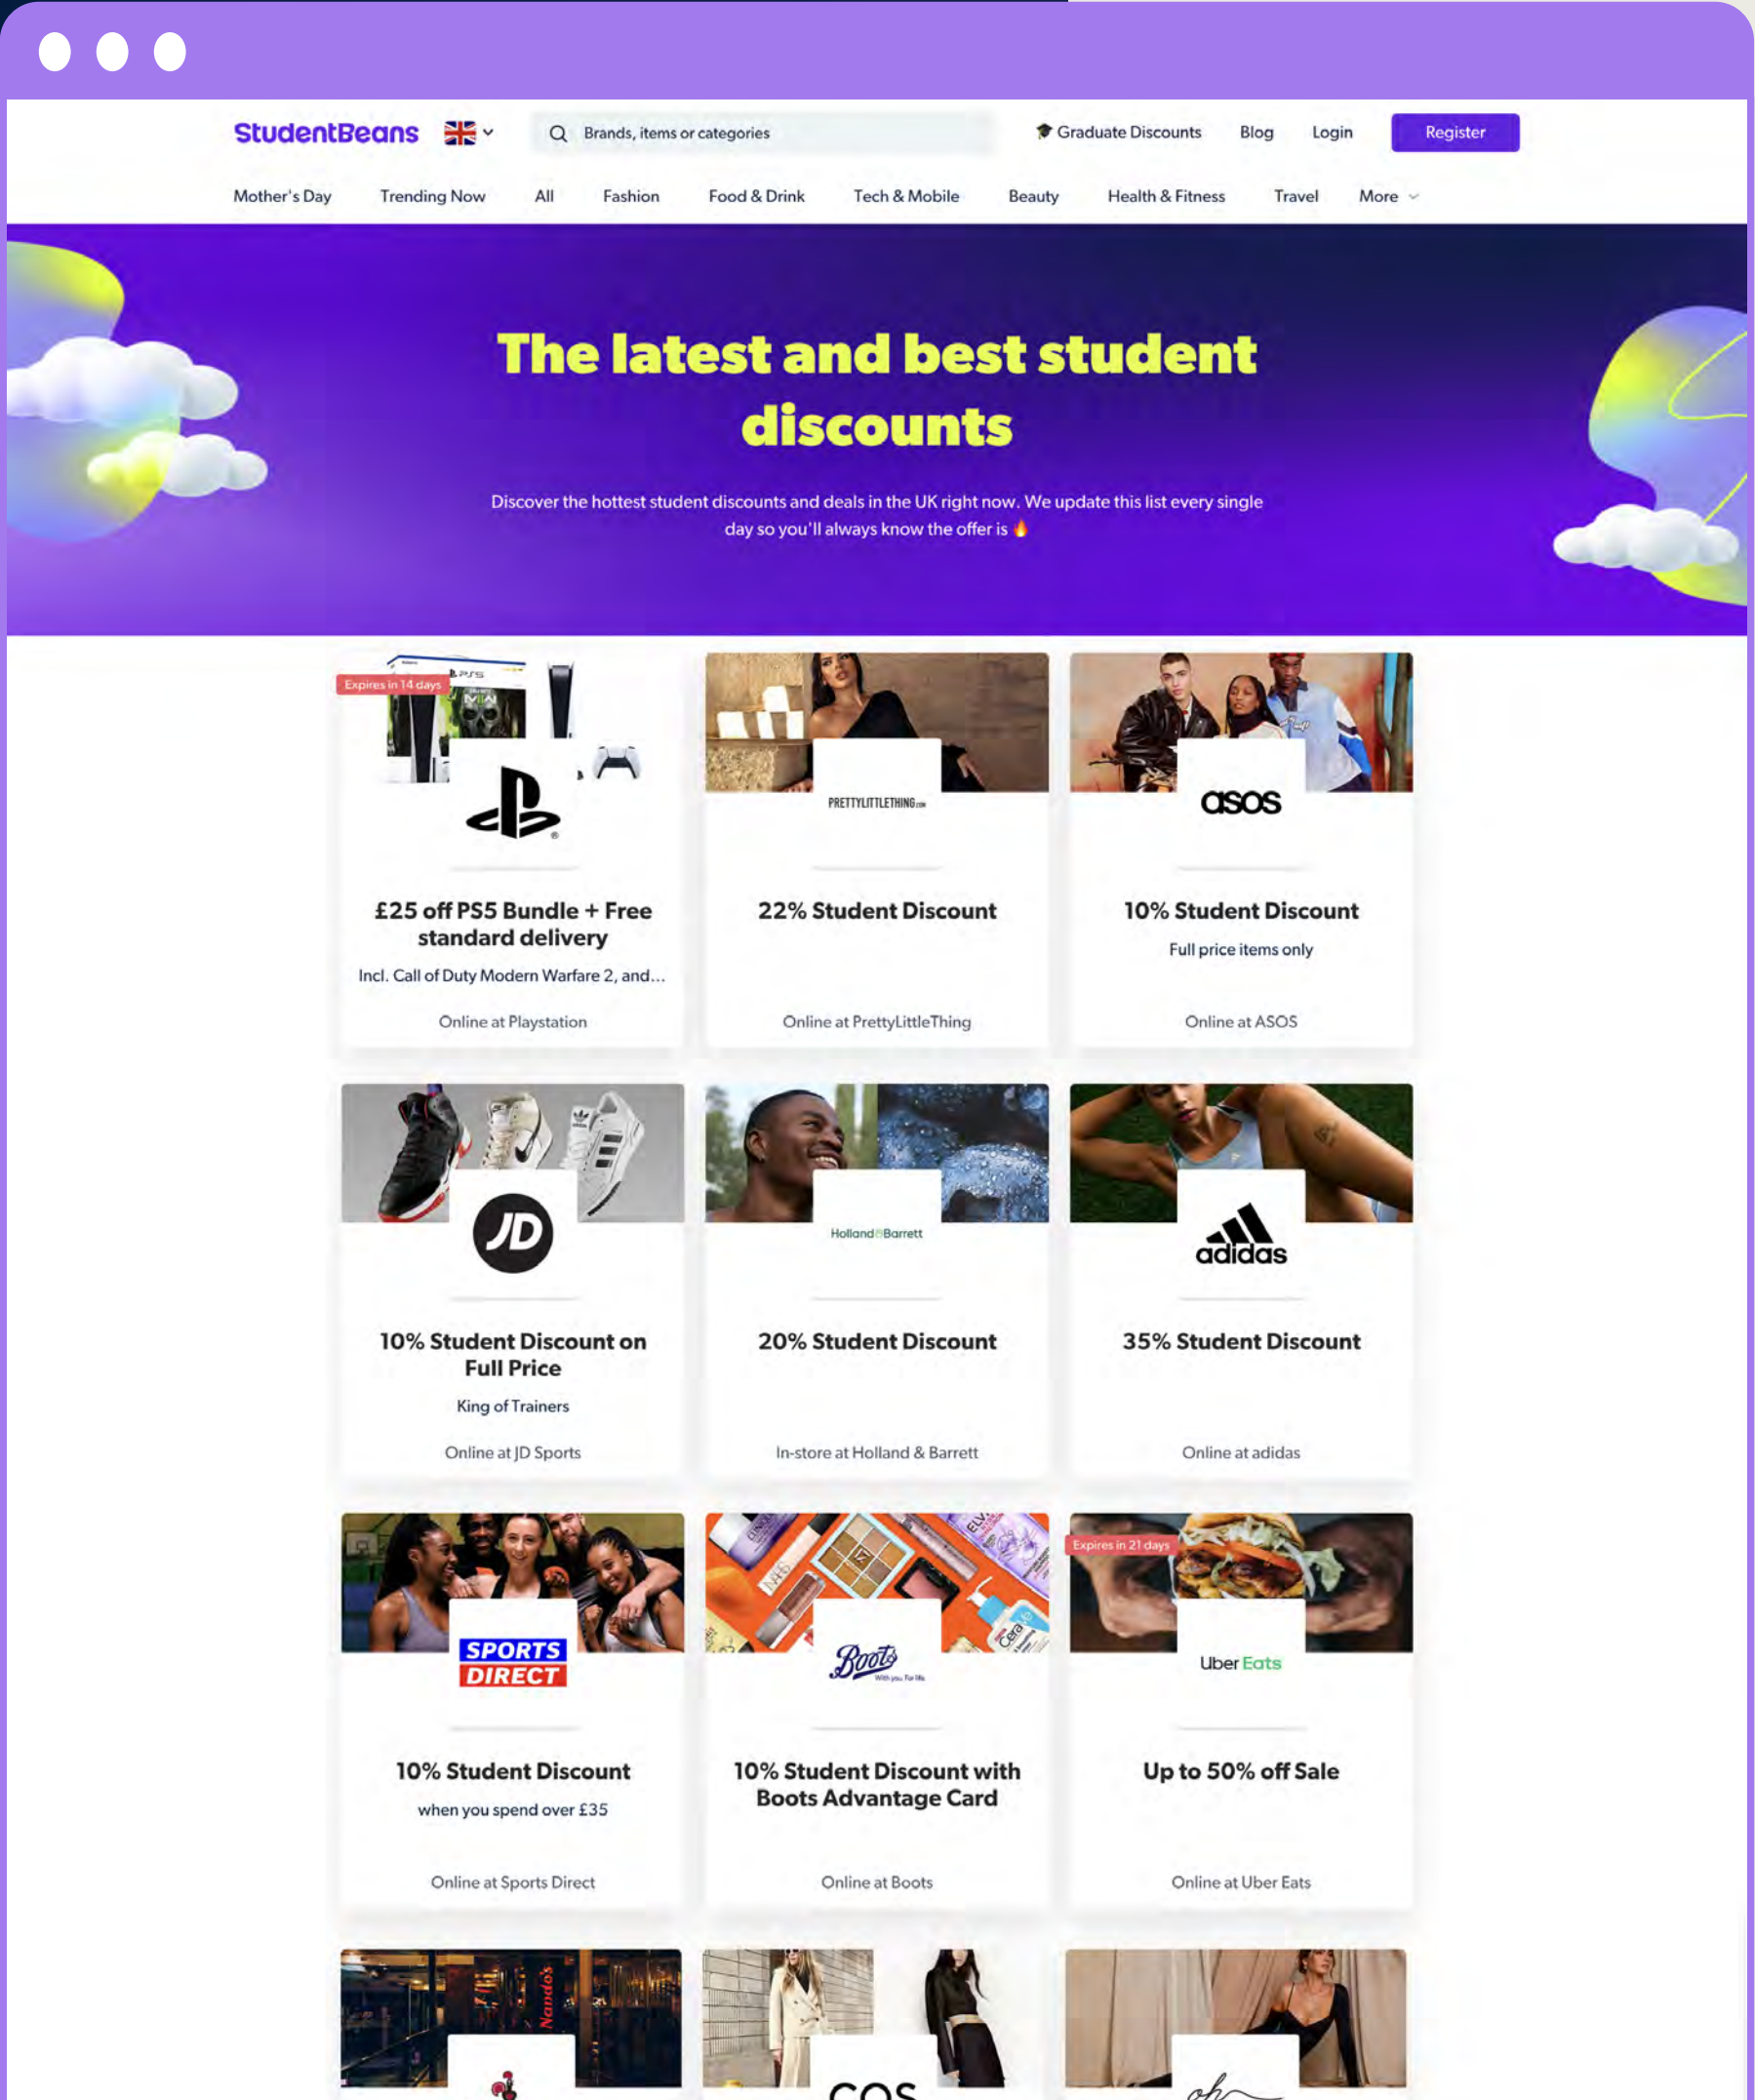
StudentBeans

Brands, items or categories

Graduate Discounts Blog Login Register

Mother's Day Trending Now All Fashion Food & Drink Tech & Mobile Beauty Health & Fitness Travel More

The latest and best student discounts

Discover the hottest student discounts and deals in the UK right now. We update this list every single day so you'll always know the offer is 🔥

Expires in 14 days

£25 off PS5 Bundle + Free standard delivery

Incl. Call of Duty Modern Warfare 2, and...

Online at Playstation

PRETTYLITTLETHING

22% Student Discount

Online at PrettyLittleThing

asos

10% Student Discount

Full price items only

Online at ASOS

JD

10% Student Discount on Full Price

King of Trainers

Online at JD Sports

Holland & Barrett

20% Student Discount

In-store at Holland & Barrett

adidas

35% Student Discount

Online at adidas

SPORTS DIRECT

10% Student Discount

when you spend over £35

Online at Sports Direct

Boots

10% Student Discount with Boots Advantage Card

Online at Boots

Expires in 21 days

Uber Eats

Up to 50% off Sale

Online at Uber Eats

Nando's

COS

oh